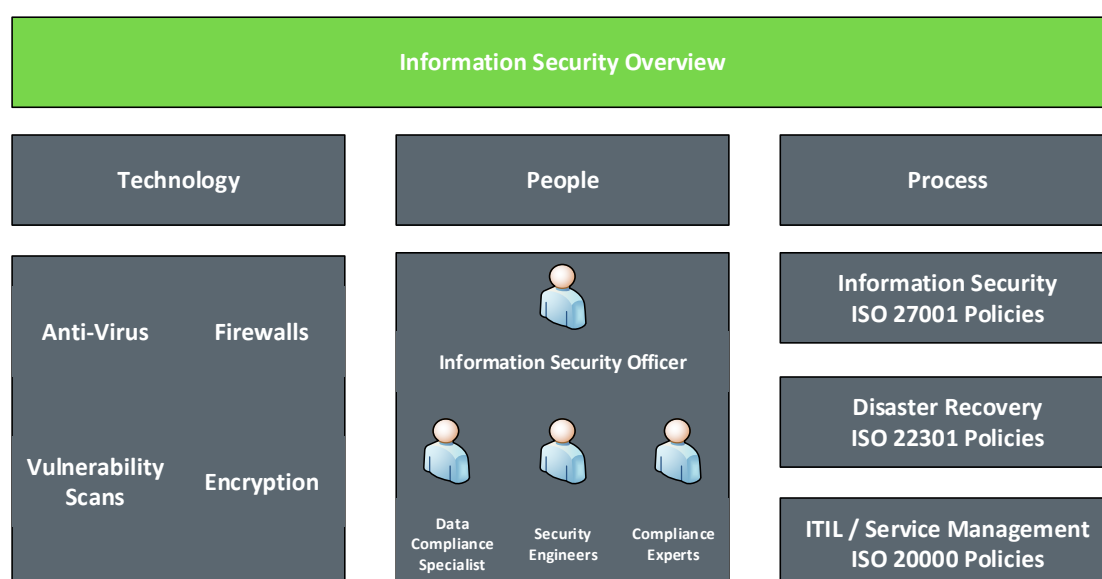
Information Security Overview

Technology

People

Process

Anti-Virus

Firewalls

Vulnerability Scans

Encryption

Information Security Officer

Data Compliance Specialist

Security Engineers

Compliance Experts

Information Security ISO 27001 Policies

Disaster Recovery ISO 22301 Policies

ITIL / Service Management ISO 20000 Policies